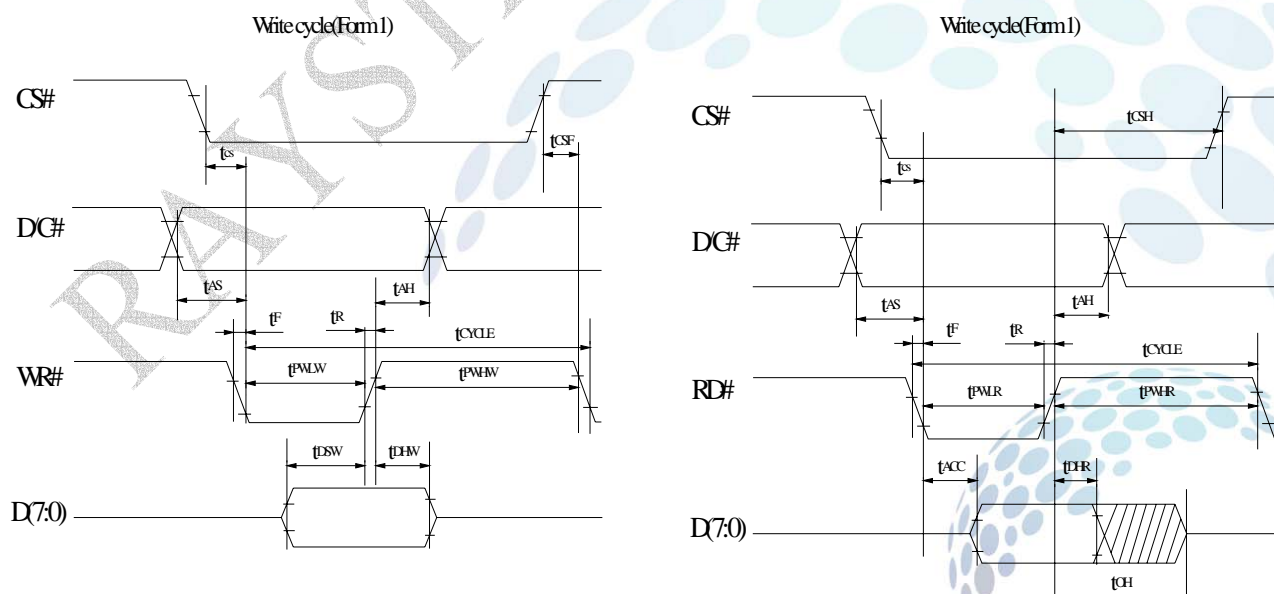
Write cycle(Form1)

CS#

tcs

tCSF

D/C#

tAS

tAH

tF

tR

tCYCLE

WR#

tPWLW

tPWHW

tDSW

tDHW

D(7:0)

Write cycle(Form1)

CS#

tCSH

tcs

D/C#

tAS

tAH

tF

tR

tCYCLE

RD#

tPWLR

tPWHR

tACC

tDHR

D(7:0)

tOH